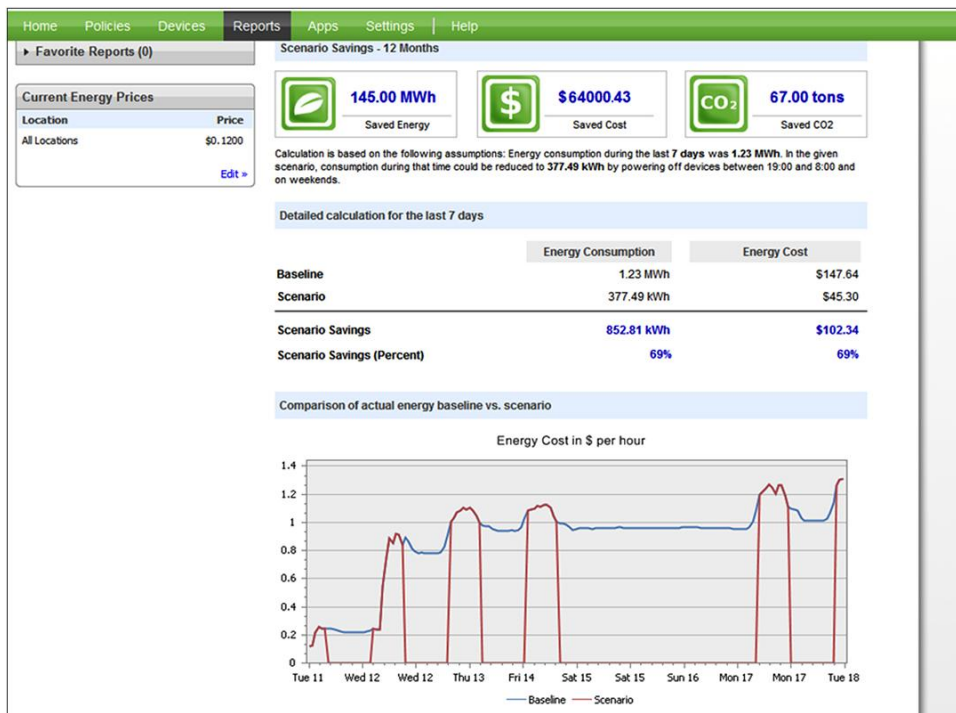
Home Policies Devices Reports Apps Settings | Help

▸ Favorite Reports (0)

Current Energy Prices

| Location | Price |
|---|---|
| All Locations | $0.1200 |

Edit »

Scenario Savings - 12 Months

145.00 MWh
Saved Energy

$ 64000.43
Saved Cost

$CO_2$
67.00 tons
Saved CO2

Calculation is based on the following assumptions: Energy consumption during the last 7 days was 1.23 MWh. In the given scenario, consumption during that time could be reduced to 377.49 kWh by powering off devices between 19:00 and 8:00 and on weekends.

Detailed calculation for the last 7 days

| | Energy Consumption | Energy Cost |
|---|---|---|
| Baseline | 1.23 MWh | $147.64 |
| Scenario | 377.49 kWh | $45.30 |
| Scenario Savings | 852.81 kWh | $102.34 |
| Scenario Savings (Percent) | 69% | 69% |

Comparison of actual energy baseline vs. scenario

Energy Cost in $ per hour

1.4
1.2
1
0.8
0.6
0.4
0.2
0

Tue 11 Wed 12 Wed 12 Thu 13 Fri 14 Sat 15 Sat 15 Sun 16 Mon 17 Mon 17 Tue 18

Baseline Scenario